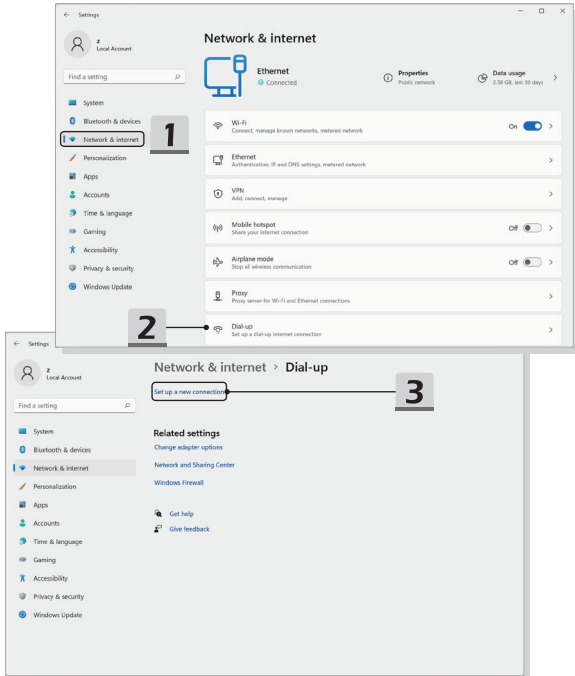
← Settings

z
Local Account

Find a setting

System
Bluetooth & devices
Network & internet
Personalization
Apps
Accounts
Time & language
Gaming
Accessibility
Privacy & security
Windows Update

1

Network & internet

Ethernet
Connected

Properties
Public network

Data usage
2.58 GB, last 30 days

Wi-Fi
Connect, manage known networks, metered network
On

Ethernet
Authentication, IP and DNS settings, metered network

VPN
Add, connect, manage

Mobile hotspot
Share your internet connection
Off

Airplane mode
Stop all wireless communication
Off

Proxy
Proxy server for Wi-Fi and Ethernet connections

2

Dial-up
Set up a dial-up internet connection

← Settings

z
Local Account

Find a setting

System
Bluetooth & devices
Network & internet
Personalization
Apps
Accounts
Time & language
Gaming
Accessibility
Privacy & security
Windows Update

Network & internet > Dial-up

Set up a new connection

3

Related settings
Change adapter options
Network and Sharing Center
Windows Firewall

Get help
Give feedback